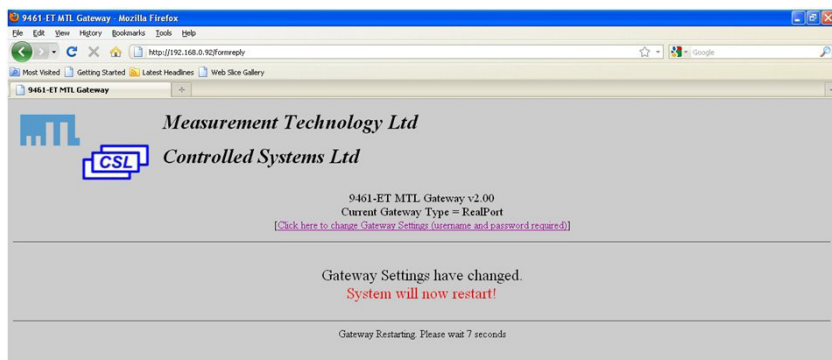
9461-ET MTL Gateway - Mozilla Firefox

File Edit View History Bookmarks Tools Help

http://192.168.0.92/Formreply

Google

Most Visited Getting Started Latest Headlines Web Slice Gallery

9461-ET MTL Gateway

+

MTL

Measurement Technology Ltd

CSL

Controlled Systems Ltd

9461-ET MTL Gateway v2.00
Current Gateway Type = RealPort
[Click here to change Gateway Settings (username and password required)]

Gateway Settings have changed.
System will now restart!

Gateway Restarting. Please wait 7 seconds